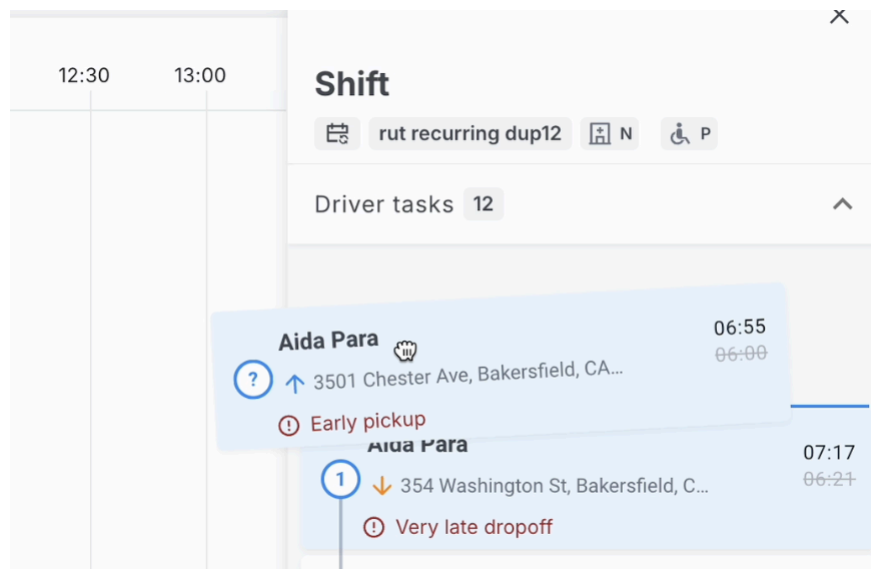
12:30 13:00

Shift

rut recurring dup12 N P

Driver tasks 12

Aida Para
? 3501 Chester Ave, Bakersfield, CA...
Early pickup
06:55
~~06:00~~

Aida Para
1 354 Washington St, Bakersfield, C...
Very late dropoff
07:17
~~06:21~~